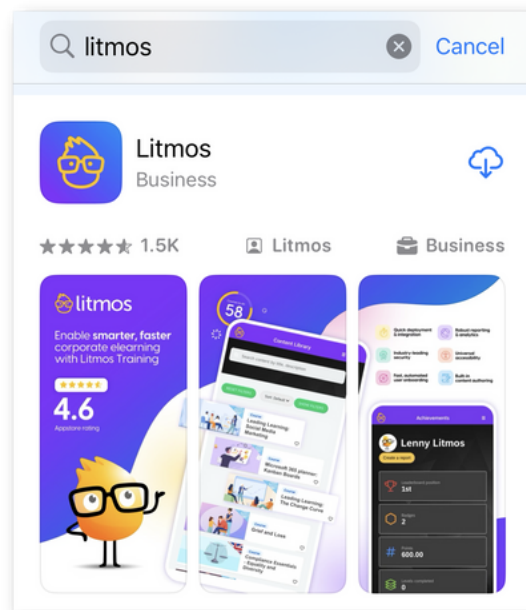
litmos

Cancel

Litmos

Business

1.5K

Litmos

Business

litmos

Enable smarter, faster corporate elearning with Litmos Training

4.6

Appstore rating

58

Content Library

Leading Learning: Social Media Marketing

Microsoft 365 planner: Kanban Boards

Leading Learning: The Change Curve

Grief and Loss

Compliance Essentials: Equality and Diversity

Quick deployment & integration

Robust reporting & analytics

Industry leading security

Universal accessibility

Fast, automated user onboarding

Built in content authoring

Achievements

Lenny Litmos

1st

2

600.00

0